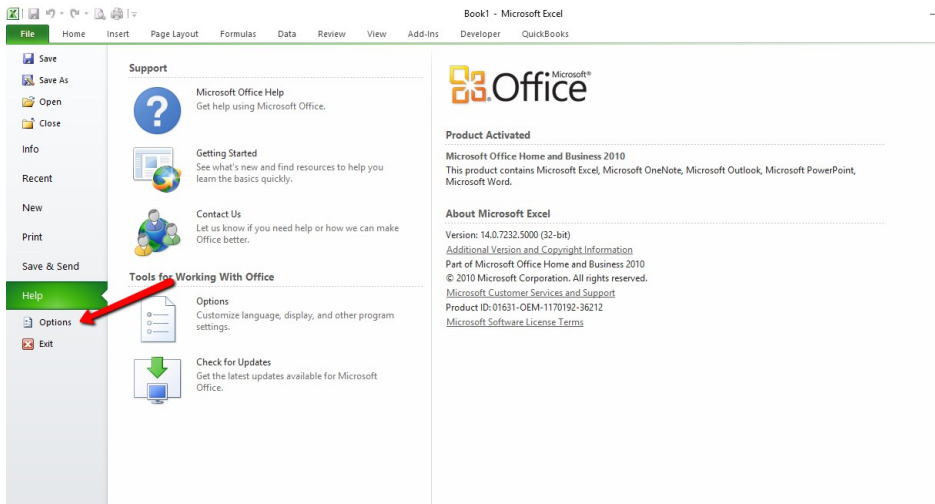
Book1 - Microsoft Excel

File Home Insert Page Layout Formulas Data Review View Add-Ins Developer QuickBooks

Save
Save As
Open
Close
Info
Recent
New
Print
Save & Send
Help
Options
Exit

Support

Microsoft Office Help
Get help using Microsoft Office.

Getting Started
See what's new and find resources to help you learn the basics quickly.

Contact Us
Let us know if you need help or how we can make Office better.

Tools for Working With Office

Options
Customize language, display, and other program settings.

Check for Updates
Get the latest updates available for Microsoft Office.

Microsoft® Office

Product Activated

Microsoft Office Home and Business 2010
This product contains Microsoft Excel, Microsoft OneNote, Microsoft Outlook, Microsoft PowerPoint, Microsoft Word.

About Microsoft Excel

Version: 14.0.7232.5000 (32-bit)
Additional Version and Copyright Information
Part of Microsoft Office Home and Business 2010
© 2010 Microsoft Corporation. All rights reserved.
Microsoft Customer Services and Support
Product ID: 01631-OEM-1170192-36212
Microsoft Software License Terms